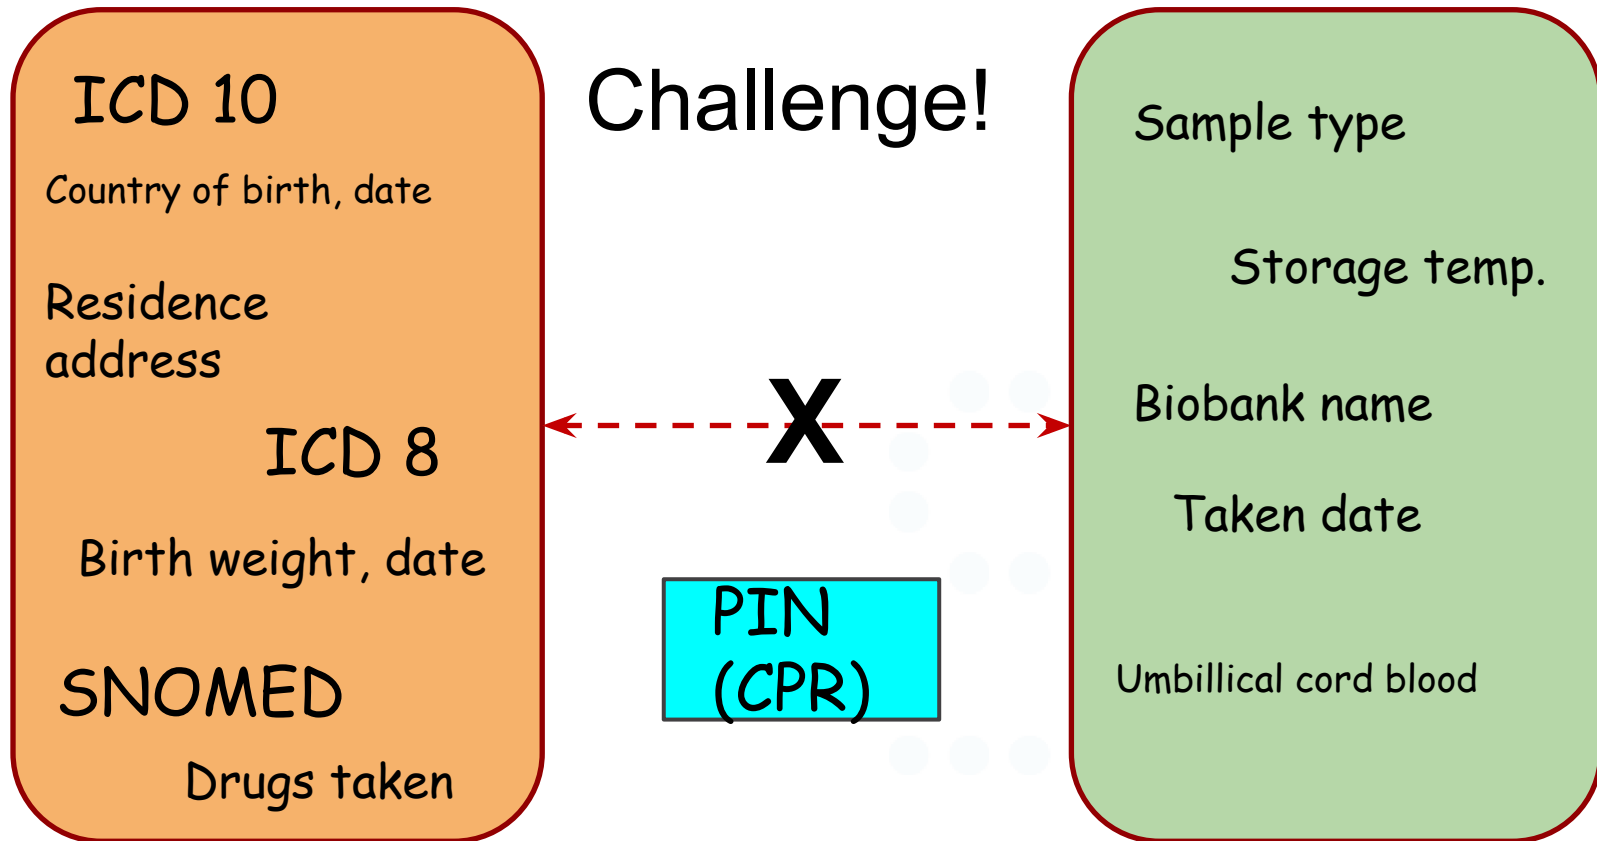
ICD 10

Country of birth, date

Residence address

ICD 8

Birth weight, date

SNOMED

Drugs taken

Challenge!

X

PIN (CPR)

Sample type

Storage temp.

Biobank name

Taken date

Umbillical cord blood